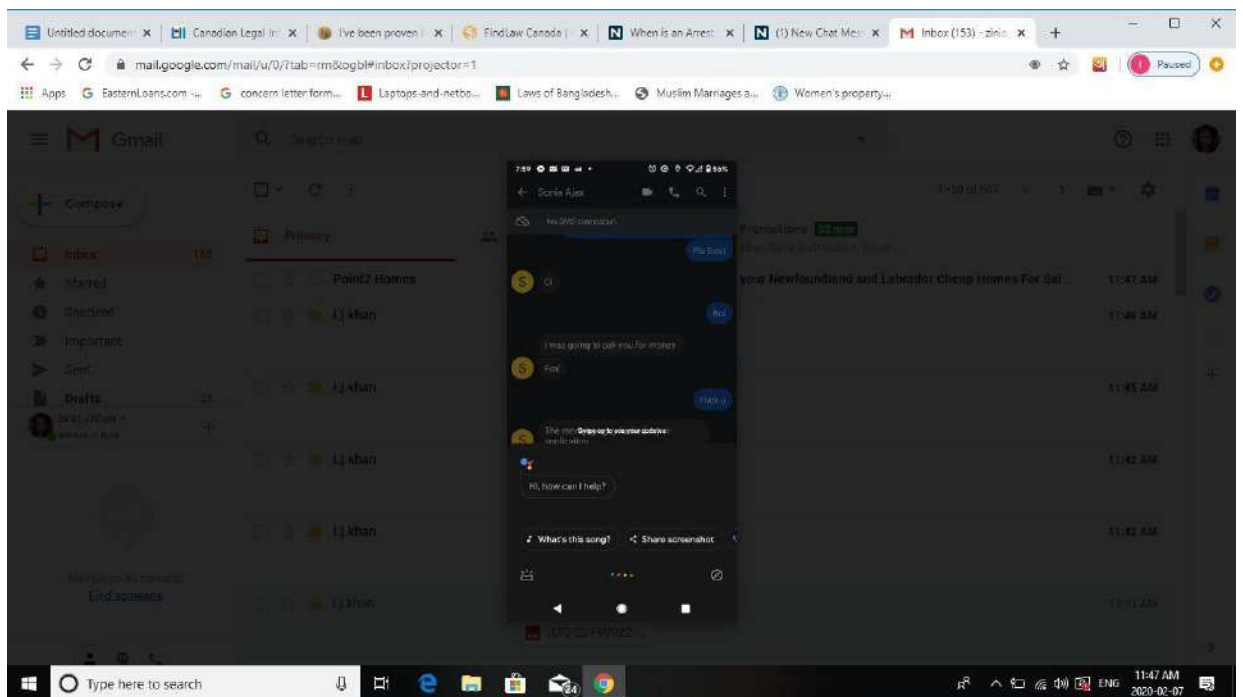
Untitled document | Canadian Legal In | I've been proven | FindLaw Canada | When is an Arrest | (1) New Chat Mes | Inbox (153) - zinia

mail.google.com/mail/u/0/?tab=rm&ogbl#inbox?projector=1

Paused

Apps EasternLoans.com - concern letter form... Laptops-and-netbo... Laws of Bangladesh... Muslim Marriages a... Women's property...

Gmail

Search mail

Compose

Inbox 153
Starred
Snoozed
Important
Sent
Drafts 23

Primary

Promotions

1–50 of 867

Point2 Homes
Lj khan
Lj khan
Lj khan
Lj khan
Lj khan

your Newfoundland and Labrador Cheap Homes For Sal...

11:47 AM
11:46 AM
11:45 AM
11:42 AM
11:32 AM
11:11 AM

Find someone

7:59
Sonia Ajax
No SMS connection
Pls bast
Ok
Bol
I was going to call you for money
Fine
Thek u
The mo Swipe up to see your updates notification
Hi, how can I help?
What's this song?
Share screenshot

Type here to search

ENG 11:47 AM 2020-02-07